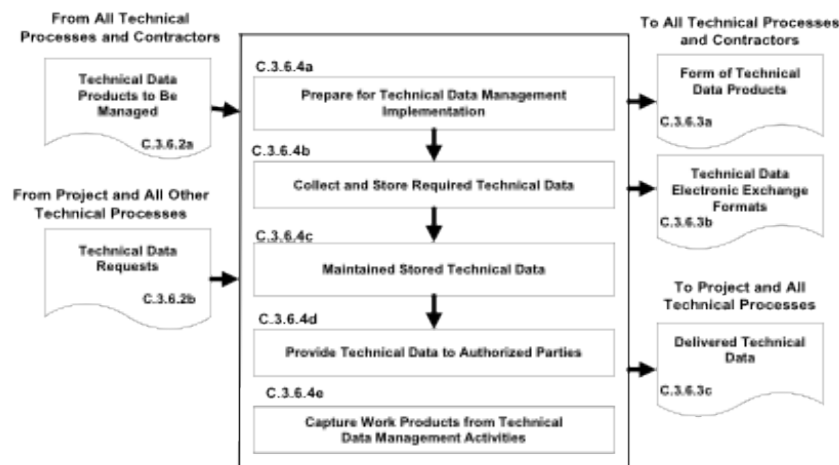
From All Technical Processes and Contractors

Technical Data Products to Be Managed
C.3.6.2a

From Project and All Other Technical Processes

Technical Data Requests
C.3.6.2b

C.3.6.4a
Prepare for Technical Data Management Implementation

C.3.6.4b
Collect and Store Required Technical Data

C.3.6.4c
Maintained Stored Technical Data

C.3.6.4d
Provide Technical Data to Authorized Parties

C.3.6.4e
Capture Work Products from Technical Data Management Activities

To All Technical Processes and Contractors

Form of Technical Data Products
C.3.6.3a

Technical Data Electronic Exchange Formats
C.3.6.3b

To Project and All Technical Processes

Delivered Technical Data
C.3.6.3c